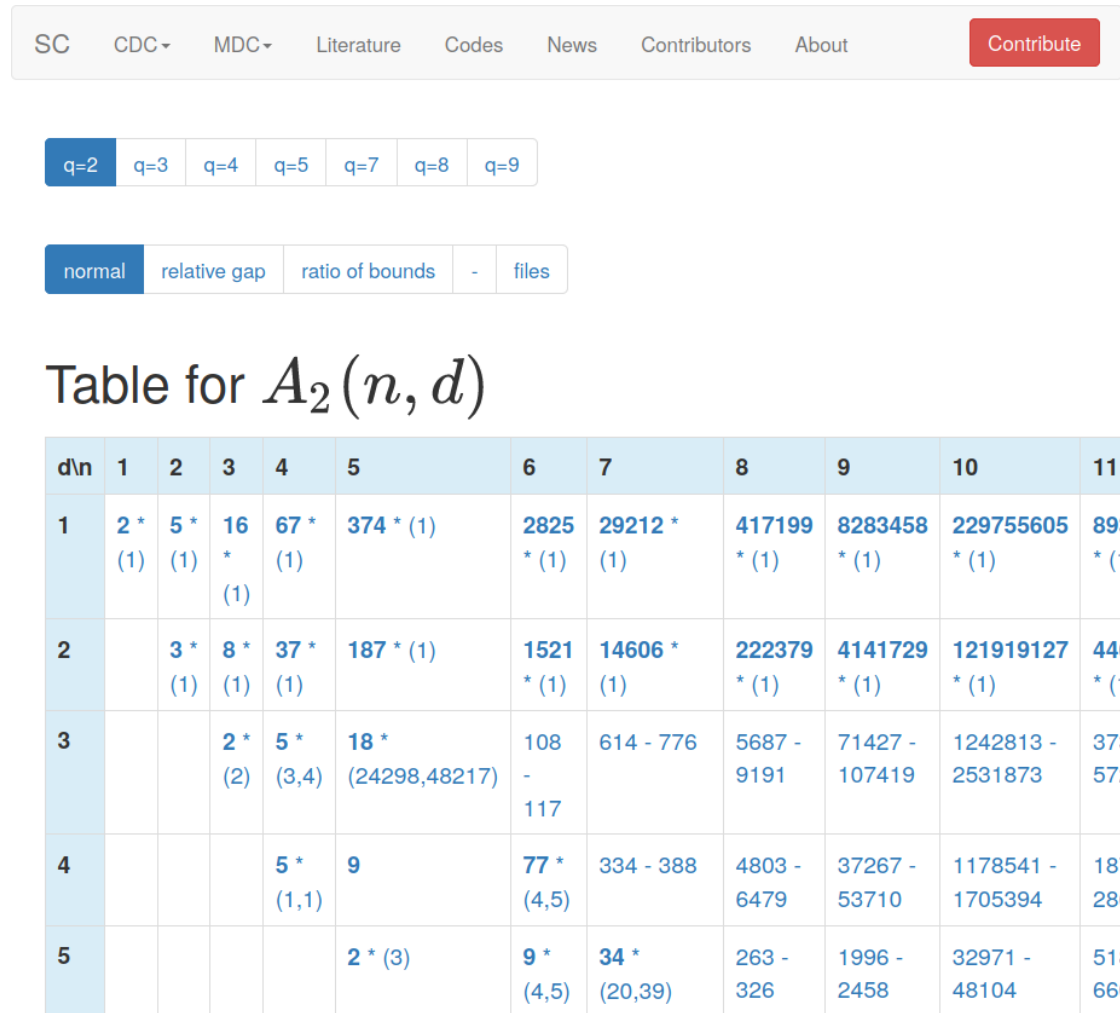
SC CDC▾ MDC▾ Literature Codes News Contributors About Contribute

q=2 q=3 q=4 q=5 q=7 q=8 q=9

normal relative gap ratio of bounds - files

Table for $A_2(n,d)$

| d\n | 1 | 2 | 3 | 4 | 5 | 6 | 7 | 8 | 9 | 10 | 11 |
|---|---|---|---|---|---|---|---|---|---|---|---|
| 1 | 2 * (1) | 5 * (1) | 16 * (1) | 67 * (1) | 374 * (1) | 2825 * (1) | 29212 * (1) | 417199 * (1) | 8283458 * (1) | 229755605 * (1) | 89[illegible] * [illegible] |
| 2 | | 3 * (1) | 8 * (1) | 37 * (1) | 187 * (1) | 1521 * (1) | 14606 * (1) | 222379 * (1) | 4141729 * (1) | 121919127 * (1) | 44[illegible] * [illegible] |
| 3 | | | 2 * (2) | 5 * (3,4) | 18 * (24298,48217) | 108 - 117 | 614 - 776 | 5687 - 9191 | 71427 - 107419 | 1242813 - 2531873 | 37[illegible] 57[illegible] |
| 4 | | | | 5 * (1,1) | 9 | 77 * (4,5) | 334 - 388 | 4803 - 6479 | 37267 - 53710 | 1178541 - 1705394 | 18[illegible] 28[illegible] |
| 5 | | | | | 2 * (3) | 9 * (4,5) | 34 * (20,39) | 263 - 326 | 1996 - 2458 | 32971 - 48104 | 51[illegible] 66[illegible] |